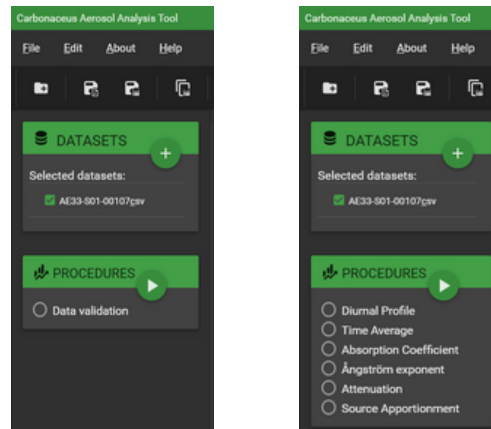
Carbonaceus Aerosol Analysis Tool

File Edit About Help

DATASETS

+

Selected datasets:

AE33-S01-00107.csv

PROCEDURES

Data validation

Carbonaceus Aerosol Analysis Tool

File Edit About Help

DATASETS

+

Selected datasets:

AE33-S01-00107.csv

PROCEDURES

Diurnal Profile

Time Average

Absorption Coefficient

Ångström exponent

Attenuation

Source Apportionment